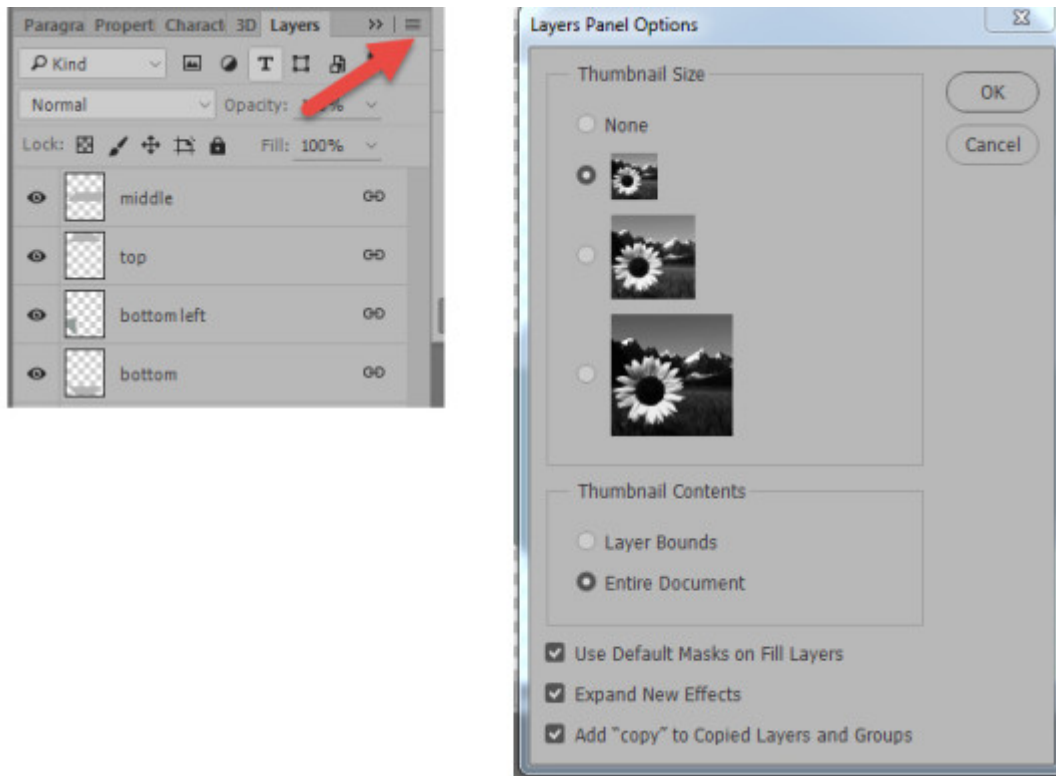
Paragra Propert Charact 3D Layers >>

Kind

Normal

Opacity: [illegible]%

Lock:

Fill: 100%

middle

top

bottom left

bottom

Layers Panel Options

Thumbnail Size

None

OK

Cancel

Thumbnail Contents

Layer Bounds

Entire Document

Use Default Masks on Fill Layers

Expand New Effects

Add "copy" to Copied Layers and Groups